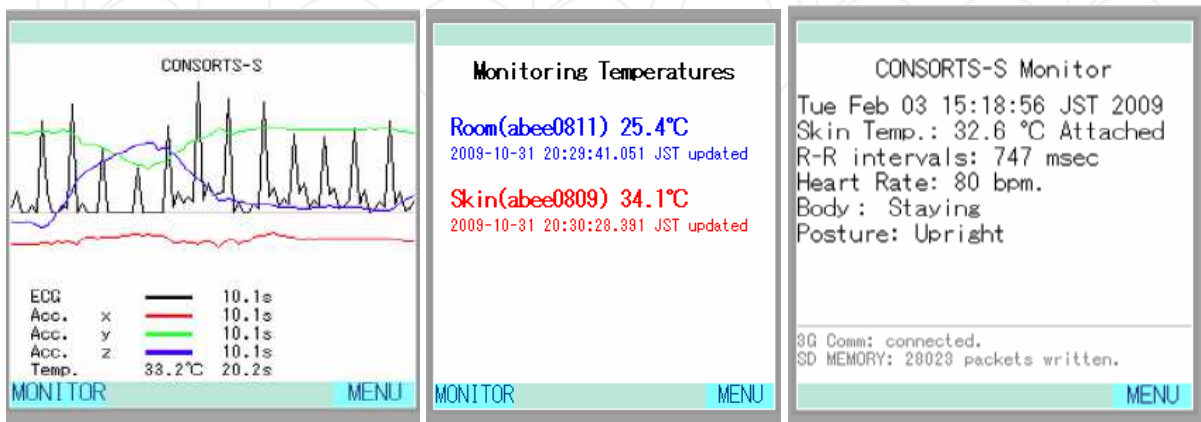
CONSORTS-S

| ECG | | | 10.1s |
|---|---|---|---|
| Acc. | x | | 10.1s |
| Acc. | y | | 10.1s |
| Acc. | z | | 10.1s |
| Temp. | | 33.2℃ | 20.2s |

MONITOR MENU

Monitoring Temperatures

Room(abee0811) 25.4℃
2009-10-31 20:29:41.051 JST updated

Skin(abee0809) 34.1℃
2009-10-31 20:30:28.391 JST updated

MONITOR MENU

CONSORTS-S Monitor

Tue Feb 03 15:18:56 JST 2009
Skin Temp.: 32.6 °C Attached
R-R intervals: 747 msec
Heart Rate: 80 bpm.
Body: Staying
Posture: Upright

3G Comm: connected.
SD MEMORY: 28023 packets written.

MENU